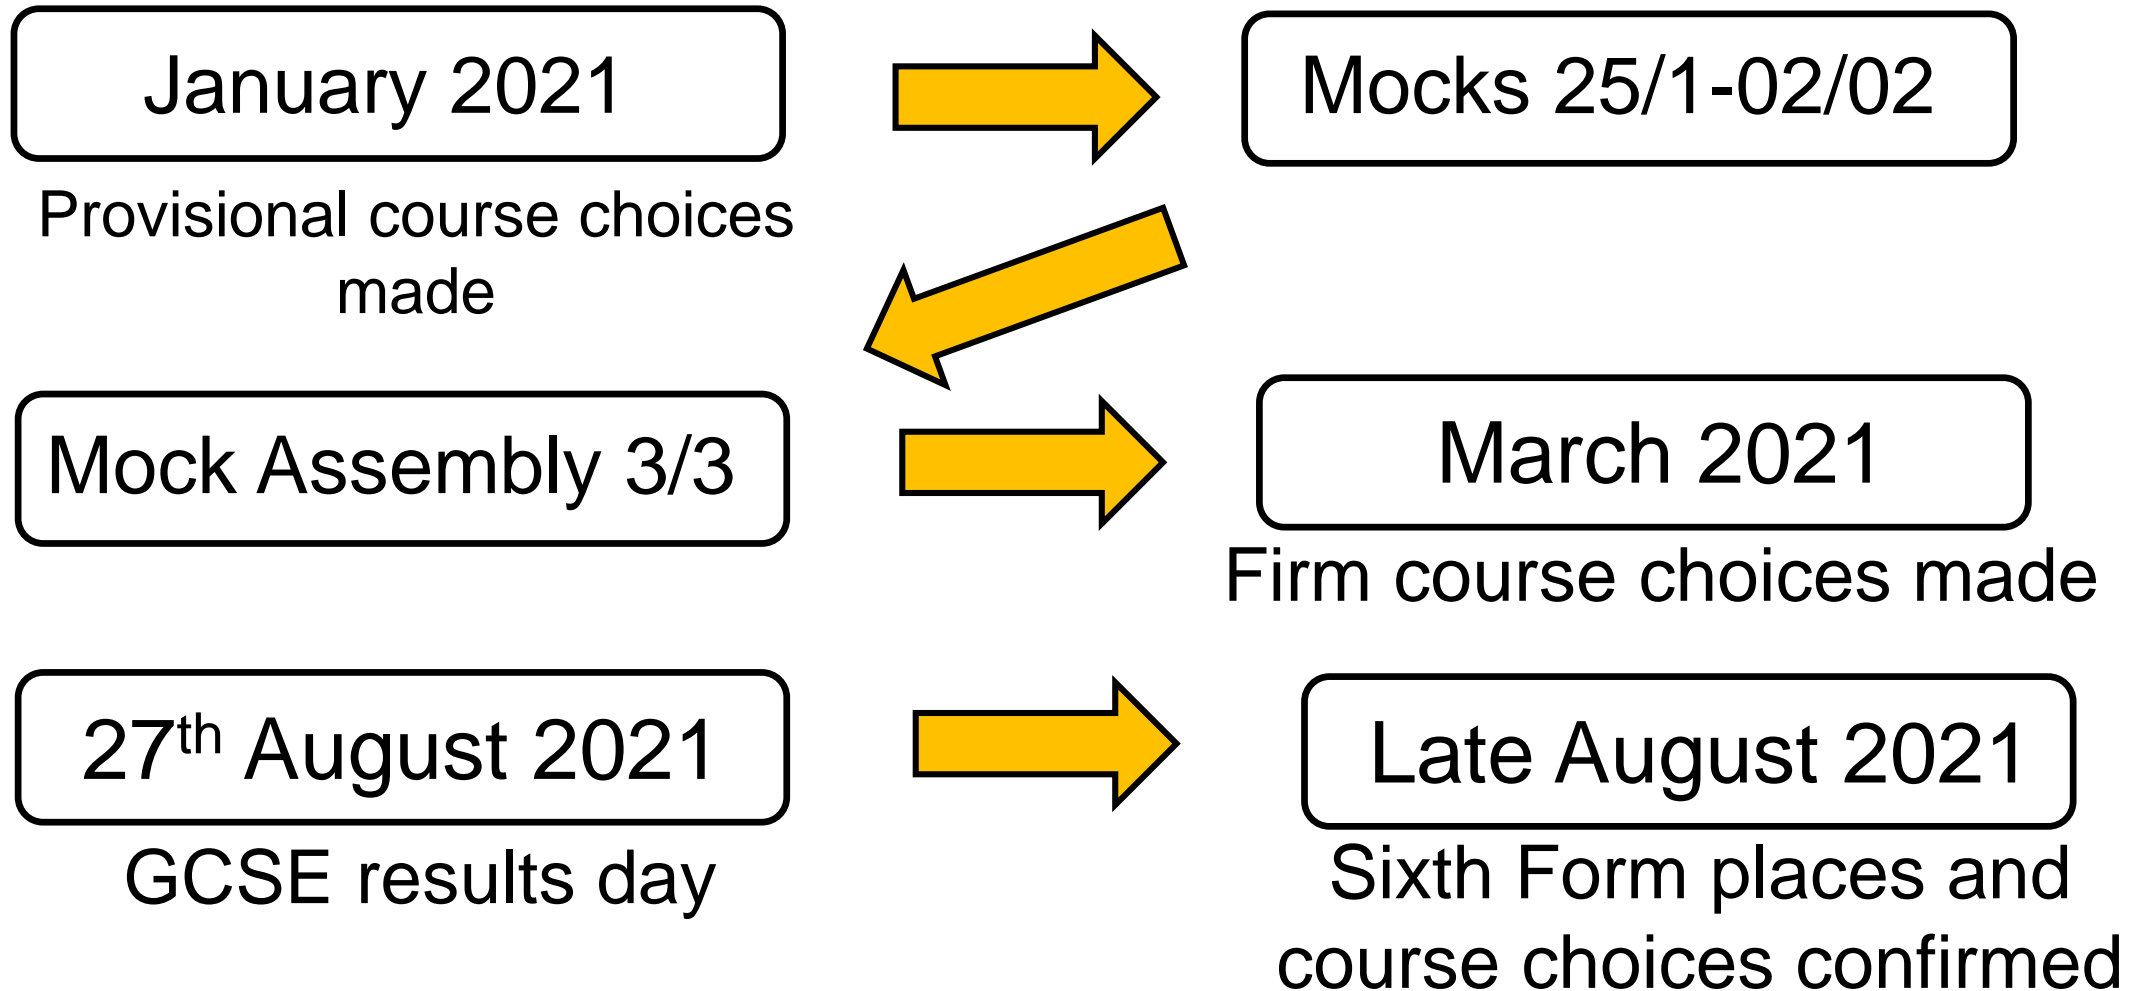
January 2021

Provisional course choices made

Mocks 25/1-02/02

Mock Assembly 3/3

March 2021

Firm course choices made

27$^{th}$ August 2021

GCSE results day

Late August 2021

Sixth Form places and course choices confirmed